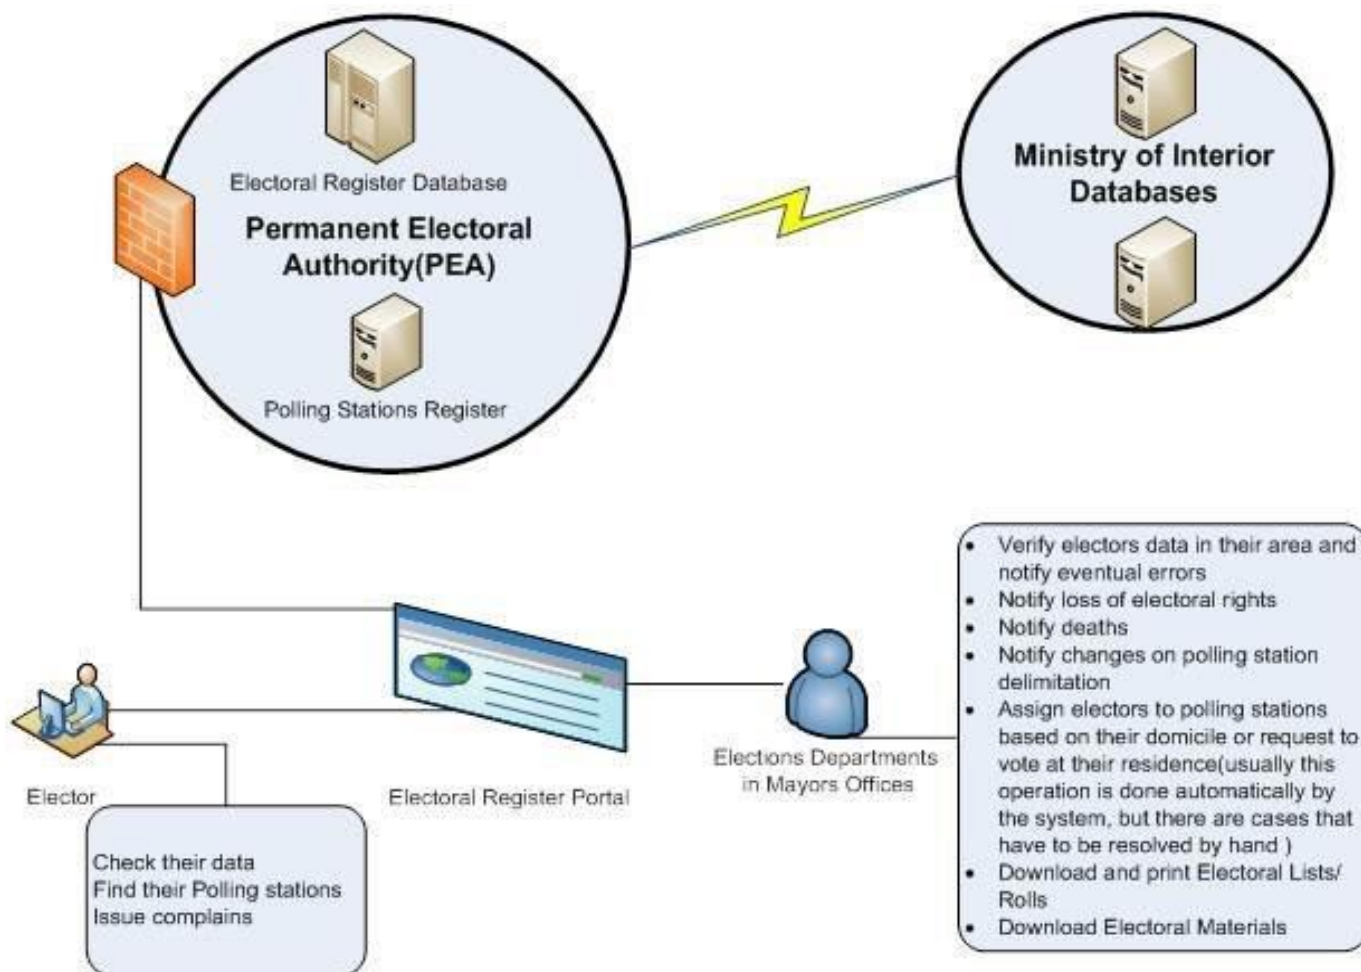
Electoral Register Database

Permanent Electoral Authority(PEA)

Polling Stations Register

Ministry of Interior Databases

- Verify electors data in their area and notify eventual errors
- Notify loss of electoral rights
- Notify deaths
- Notify changes on polling station delimitation
- Assign electors to polling stations based on their domicile or request to vote at their residence(usually this operation is done automatically by the system, but there are cases that have to be resolved by hand )
- Download and print Electoral Lists/ Rolls
- Download Electoral Materials

Elector

Electoral Register Portal

Elections Departments in Mayors Offices

Check their data
Find their Polling stations
Issue complains